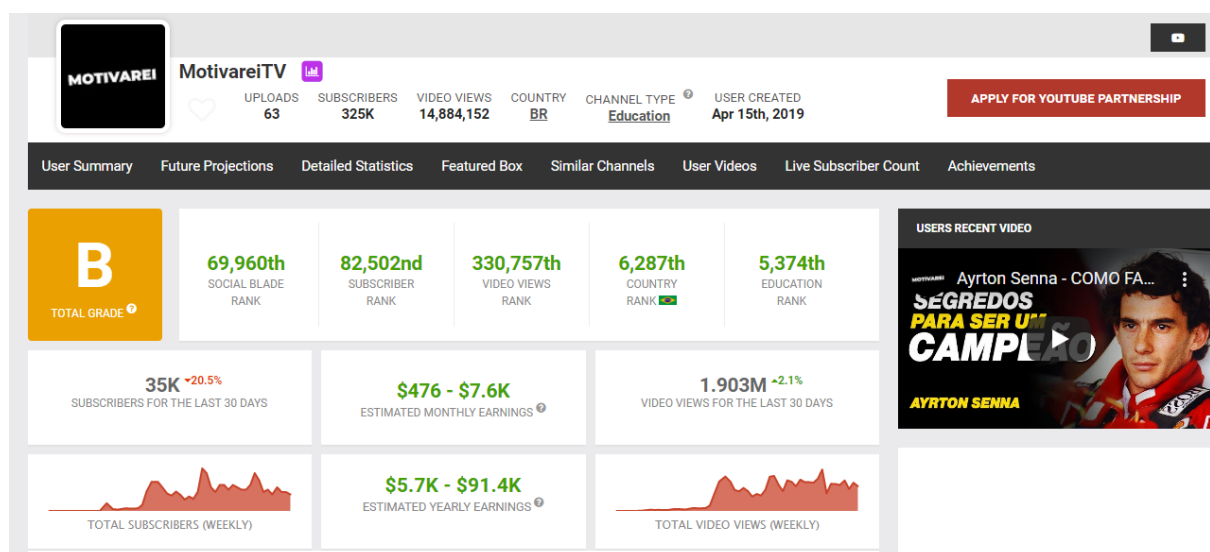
MOTIVAREI

MotivareiTV

UPLOADS 63 | SUBSCRIBERS 325K | VIDEO VIEWS 14,884,152 | COUNTRY BR | CHANNEL TYPE Education | USER CREATED Apr 15th, 2019

APPLY FOR YOUTUBE PARTNERSHIP

User Summary | Future Projections | Detailed Statistics | Featured Box | Similar Channels | User Videos | Live Subscriber Count | Achievements

B
TOTAL GRADE

69,960th
SOCIAL BLADE RANK

82,502nd
SUBSCRIBER RANK

330,757th
VIDEO VIEWS RANK

6,287th
COUNTRY RANK

5,374th
EDUCATION RANK

USERS RECENT VIDEO

MOTIVAREI Ayrton Senna - COMO FA...
SEGREDOS PARA SER UM CAMPEÃO
AYRTON SENNA

35K -20.5%
SUBSCRIBERS FOR THE LAST 30 DAYS

$476 - $7.6K
ESTIMATED MONTHLY EARNINGS

1.903M +2.1%
VIDEO VIEWS FOR THE LAST 30 DAYS

TOTAL SUBSCRIBERS (WEEKLY)

$5.7K - $91.4K
ESTIMATED YEARLY EARNINGS

TOTAL VIDEO VIEWS (WEEKLY)